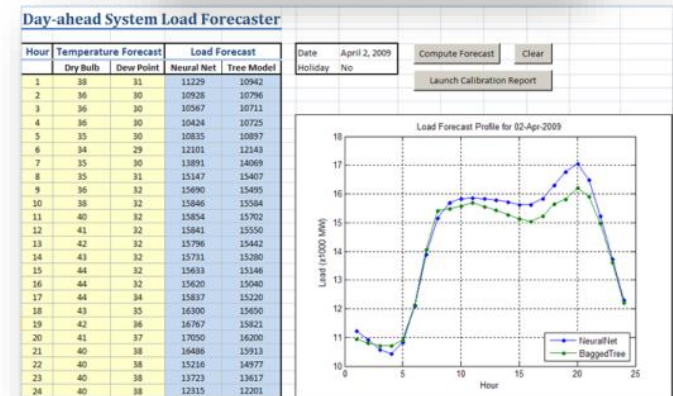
Day-ahead System Load Forecaster

| Hour | Temperature Forecast | | Load Forecast | |
|---|---|---|---|---|
| | Dry Bulb | Dew Point | Neural Net | Tree Model |
| 1 | 38 | 31 | 11229 | 10942 |
| 2 | 36 | 30 | 10928 | 10796 |
| 3 | 36 | 30 | 10567 | 10711 |
| 4 | 36 | 30 | 10424 | 10725 |
| 5 | 35 | 30 | 10835 | 10897 |
| 6 | 34 | 29 | 12101 | 12143 |
| 7 | 35 | 30 | 13891 | 14069 |
| 8 | 35 | 31 | 15147 | 15407 |
| 9 | 36 | 32 | 15690 | 15495 |
| 10 | 38 | 32 | 15846 | 15584 |
| 11 | 40 | 32 | 15854 | 15702 |
| 12 | 41 | 32 | 15841 | 15550 |
| 13 | 42 | 32 | 15796 | 15442 |
| 14 | 43 | 32 | 15731 | 15280 |
| 15 | 44 | 32 | 15633 | 15146 |
| 16 | 44 | 32 | 15620 | 15040 |
| 17 | 44 | 34 | 15837 | 15220 |
| 18 | 43 | 35 | 16300 | 15650 |
| 19 | 42 | 36 | 16767 | 15821 |
| 20 | 41 | 37 | 17050 | 16200 |
| 21 | 40 | 38 | 16486 | 15913 |
| 22 | 40 | 38 | 15216 | 14977 |
| 23 | 40 | 38 | 13723 | 13617 |
| 24 | 40 | 38 | 12315 | 12201 |

| Date | April 2, 2009 |
|---|---|
| Holiday | No |

Compute Forecast
Clear
Launch Calibration Report

Load Forecast Profile for 02-Apr-2009

18
17
16
15
14
13
12
11
10
Load (x1000 MW)
0 5 10 15 20 25
Hour
NeuralNet
BaggedTree